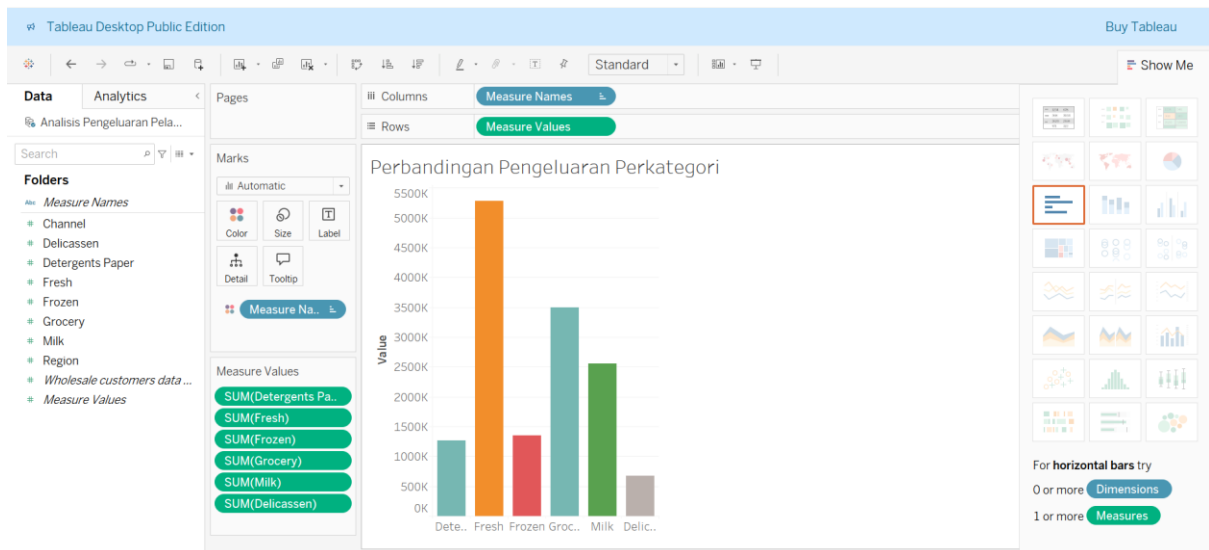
Tableau Desktop Public Edition

Buy Tableau

Standard

Show Me

Data
Analytics

Analisis Pengeluaran Pela...

Search

Folders

Measure Names
Channel
Delicassen
Detergents Paper
Fresh
Frozen
Grocery
Milk
Region
Wholesale customers data ...
Measure Values

Pages

Marks

Automatic

Color
Size
Label
Detail
Tooltip

Measure Na..

Measure Values

SUM(Detergents Pa..
SUM(Fresh)
SUM(Frozen)
SUM(Grocery)
SUM(Milk)
SUM(Delicassen)

Columns
Measure Names

Rows
Measure Values

Perbandingan Pengeluaran Perkategori

Value

5500K
5000K
4500K
4000K
3500K
3000K
2500K
2000K
1500K
1000K
500K
0K

Dete.. Fresh Frozen Groc.. Milk Delic..

For **horizontal bars** try

0 or more Dimensions

1 or more Measures